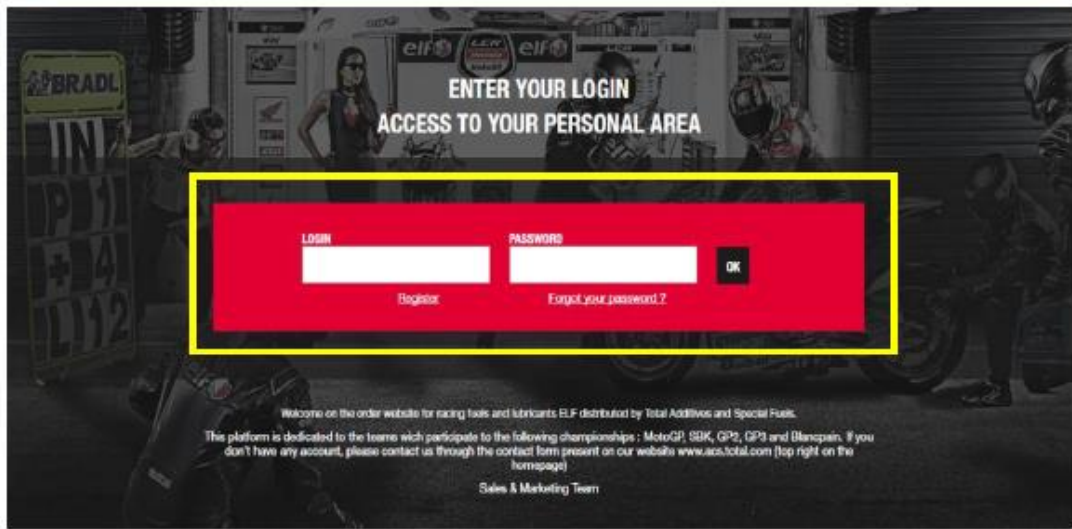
BRADL

IN
P 1
+ 4
L 12

elf elf

ENTER YOUR LOGIN
ACCESS TO YOUR PERSONAL AREA

LOGIN

PASSWORD

OK

Register

Forgot your password ?

Welcome on the order website for racing fuels and lubricants ELF distributed by Total Additives and Special Fuels.

This platform is dedicated to the teams wich participate to the following championships : MotoGP, SBK, GP2, GP3 and Blancpain. If you don't have any account, please contact us through the contact form present on our website www.acs.total.com (top right on the homepage)

Sales & Marketing Team